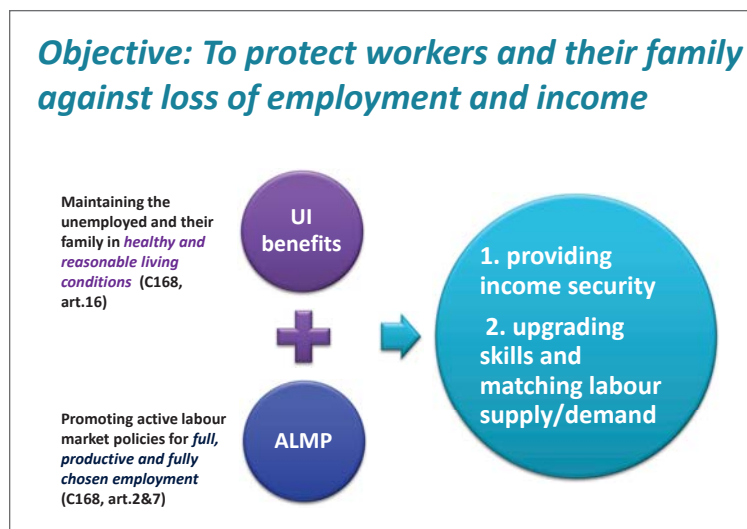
Objective: To protect workers and their family against loss of employment and income

Maintaining the unemployed and their family in healthy and reasonable living conditions (C168, art.16)

UI benefits

Promoting active labour market policies for full, productive and fully chosen employment (C168, art.2&7)

ALMP

1. providing income security

2. upgrading skills and matching labour supply/demand